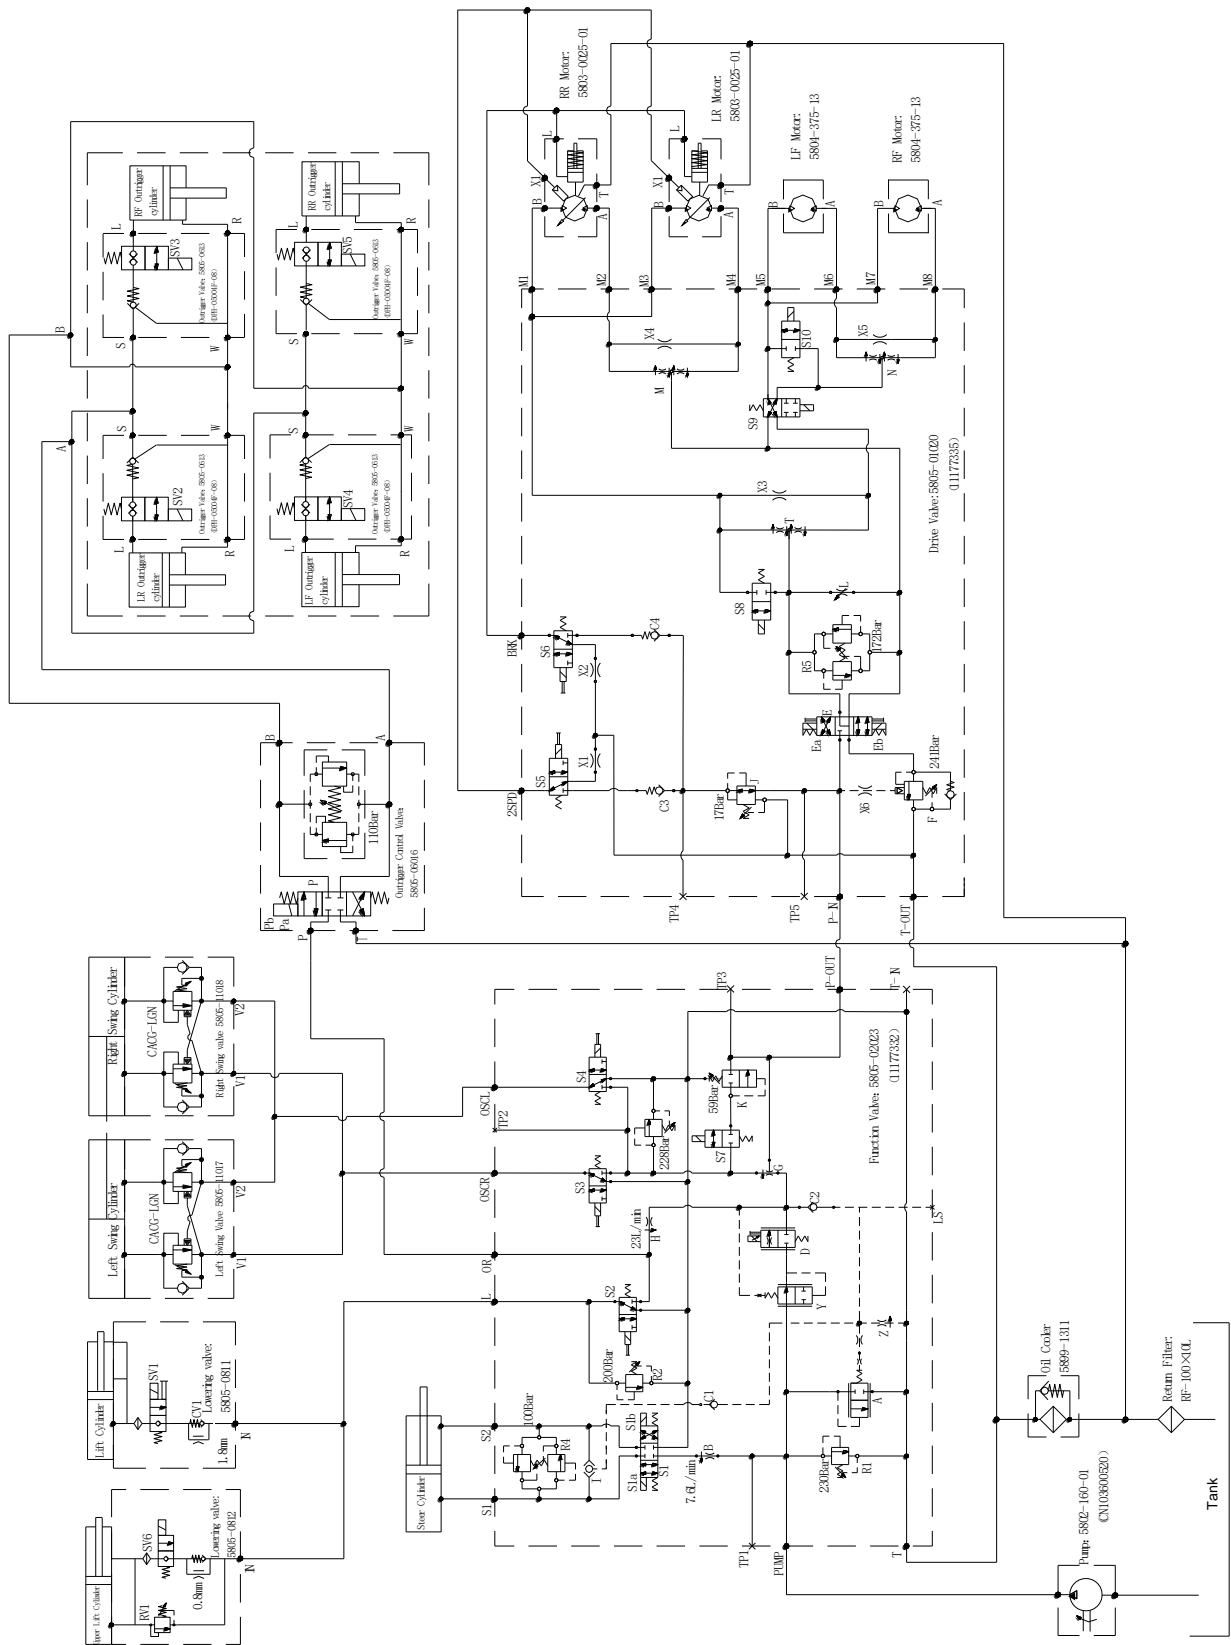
RR Motor: 5803-0025-01
LR Motor: 5803-0025-01
LF Motor: 5804-375-13
RF Motor: 5804-375-13
L X1 B A T
L X1 B A T
B A
B A
M1 M2 M3 M4 M5 M6 M7 M8
X4
S10
X5
M
N
S9
Drive Valve:5805-01020 (11173335)
X3
T
S8
L
C4
BRK
S6
X2
R5
172Bar
E
Ea
Eb
241Bar
S5
X1
2SPD
C3
17Bar
J
X6
F
TP4
TP5
P-N
T-OUT

RF Outrigger cylinder
L R
SV3
Outrigger Valves 5805-0613 (DFH-03004F-08)
S W
B
RR Outrigger cylinder
L R
SV5
Outrigger Valves 5805-0613 (DFH-03004F-08)
S W
S W
SV2
Outrigger Valves 5805-0613 (DFH-03004F-08)
L R
LR Outrigger cylinder
A
S W
SV4
Outrigger Valves 5805-0613 (DFH-03004F-08)
L R
LF Outrigger cylinder

B A
110Bar
Outrigger Control Valve 5805-06016
Pb Pa P T

Right Swing Cylinder
CACG-LGN
Right Swing valve 5805-11018
V1 V2
Left Swing Cylinder
CACG-LGN
Left Swing Valve 5805-11017
V1 V2

Lift Cylinder
SV1
CV1
Lowering valve: 5805-0811
1.8mm
N
Inner Lift Cylinder
SV6
RV1
0.8mm
Lowering valve: 5805-0812
N

TP3
P-OUT
T-N
S4
OSCL
TP2
59Bar
K
228Bar
S7
Function Valve: 5805-02023 (11177332)
OSCR
S3
G
C2
23L/min
H
D
LS
OR
Y
L
S2
200Bar
R2
Z
C1
100Bar
S2
R4
S1b
S1
S1a
I
7.6L/min
B
A
230Bar
R1
S1
Steer Cylinder
TP1
PUMP
T

Oil Cooler 5899-1311
Return Filter: RF-100×10L
Pump: 5802-160-01 (CN103600520)
Tank